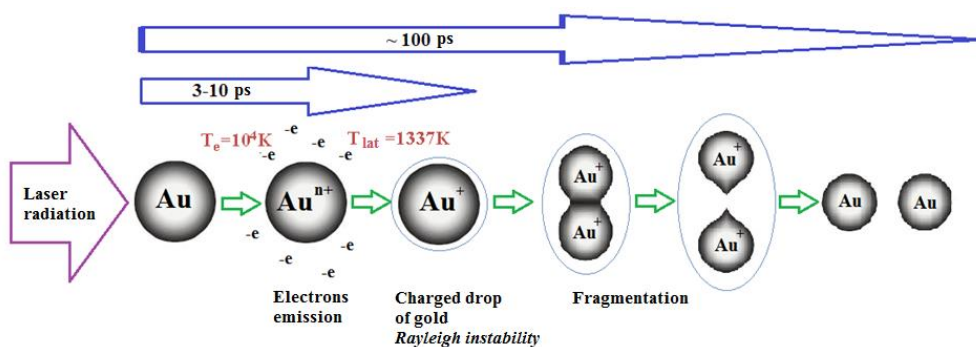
~ 100 ps

3-10 ps

Laser radiation

Au

$T_e=10^4K$

-e -e -e -e -e -e -e -e -e

$Au^{n+}$

$T_{lat}=1337K$

$Au^+$

$Au^+$

$Au^+$

$Au^+$

$Au^+$

Au

Au

Electrons emission

Charged drop of gold
Rayleigh instability

Fragmentation